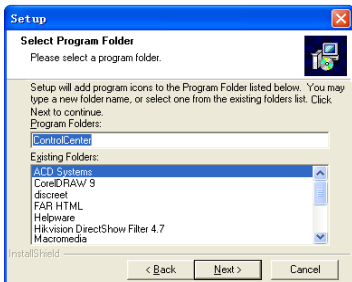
Setup

Select Program Folder

Please select a program folder.

Setup will add program icons to the Program Folder listed below. You may type a new folder name, or select one from the existing folders list. Click Next to continue.

Program Folders:

ControlCenter

Existing Folders:

ACD Systems
CorelDRAW 9
discreet
FAR HTML
Helpware
Hikvision DirectShow Filter 4.7
Macromedia

InstallShield

< Back

Next >

Cancel